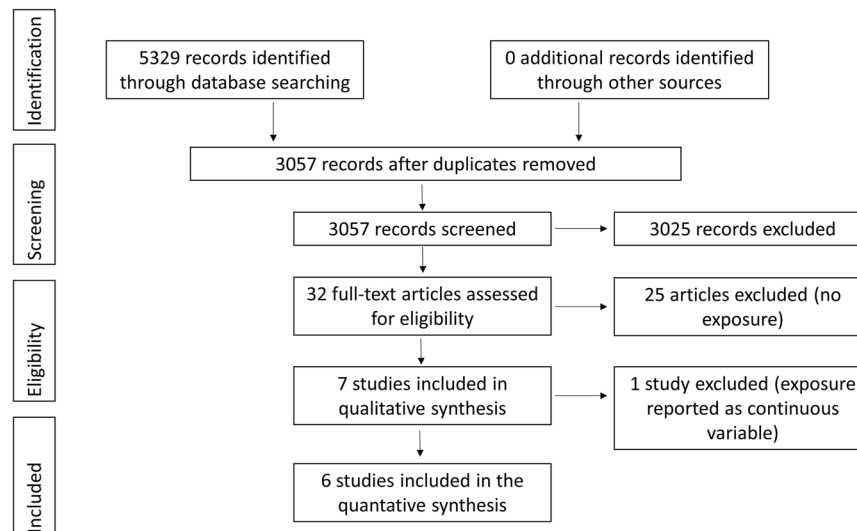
Identification

5329 records identified through database searching

0 additional records identified through other sources

Screening

3057 records after duplicates removed

3057 records screened

3025 records excluded

Eligibility

32 full-text articles assessed for eligibility

25 articles excluded (no exposure)

7 studies included in qualitative synthesis

1 study excluded (exposure reported as continuous variable)

Included

6 studies included in the quantative synthesis